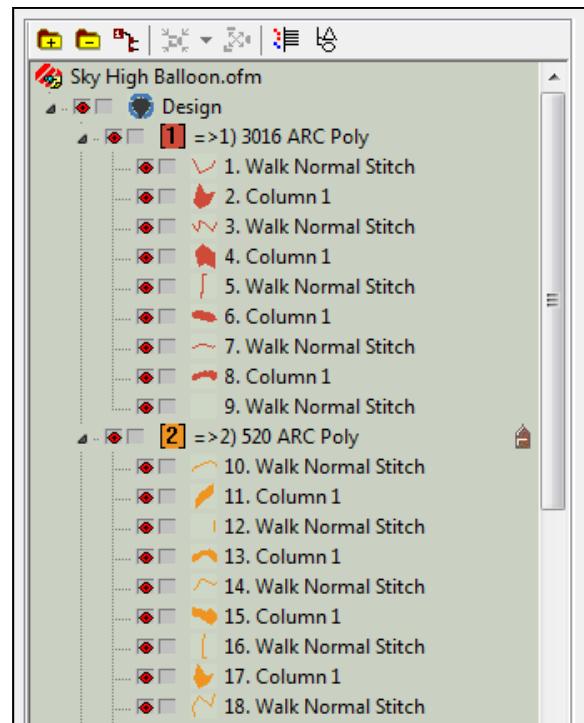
Sky High Balloon.ofm
Design
1 =>1) 3016 ARC Poly
1. Walk Normal Stitch
2. Column 1
3. Walk Normal Stitch
4. Column 1
5. Walk Normal Stitch
6. Column 1
7. Walk Normal Stitch
8. Column 1
9. Walk Normal Stitch
2 =>2) 520 ARC Poly
10. Walk Normal Stitch
11. Column 1
12. Walk Normal Stitch
13. Column 1
14. Walk Normal Stitch
15. Column 1
16. Walk Normal Stitch
17. Column 1
18. Walk Normal Stitch